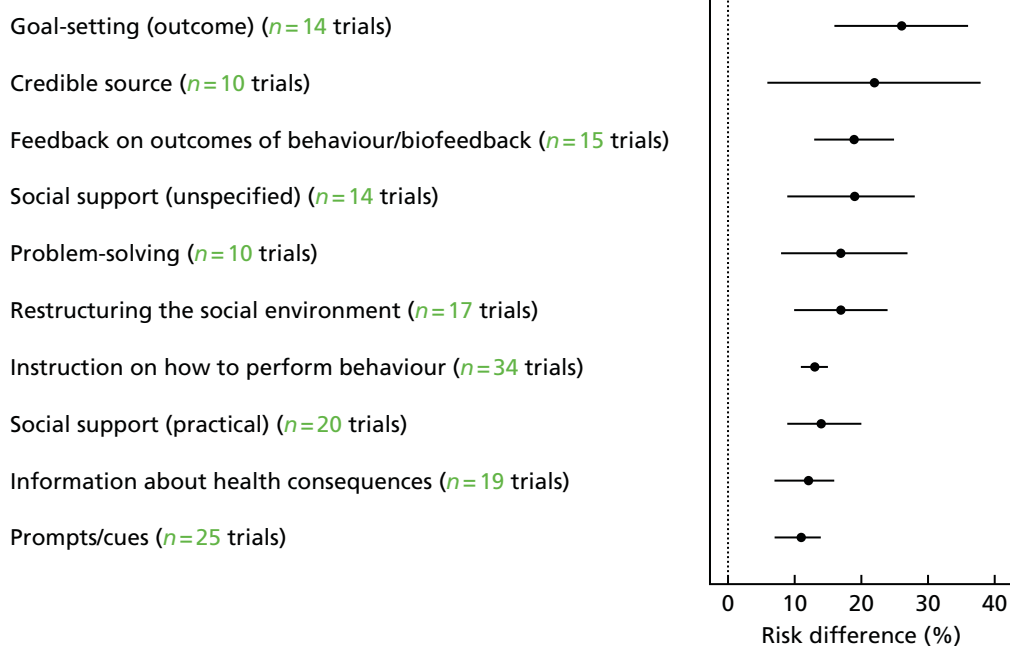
Goal-setting (outcome) ($n = 14$ trials)

Credible source ($n = 10$ trials)

Feedback on outcomes of behaviour/biofeedback ($n = 15$ trials)

Social support (unspecified) ($n = 14$ trials)

Problem-solving ($n = 10$ trials)

Restructuring the social environment ($n = 17$ trials)

Instruction on how to perform behaviour ($n = 34$ trials)

Social support (practical) ($n = 20$ trials)

Information about health consequences ($n = 19$ trials)

Prompts/cues ($n = 25$ trials)

0 10 20 30 40

Risk difference (%)